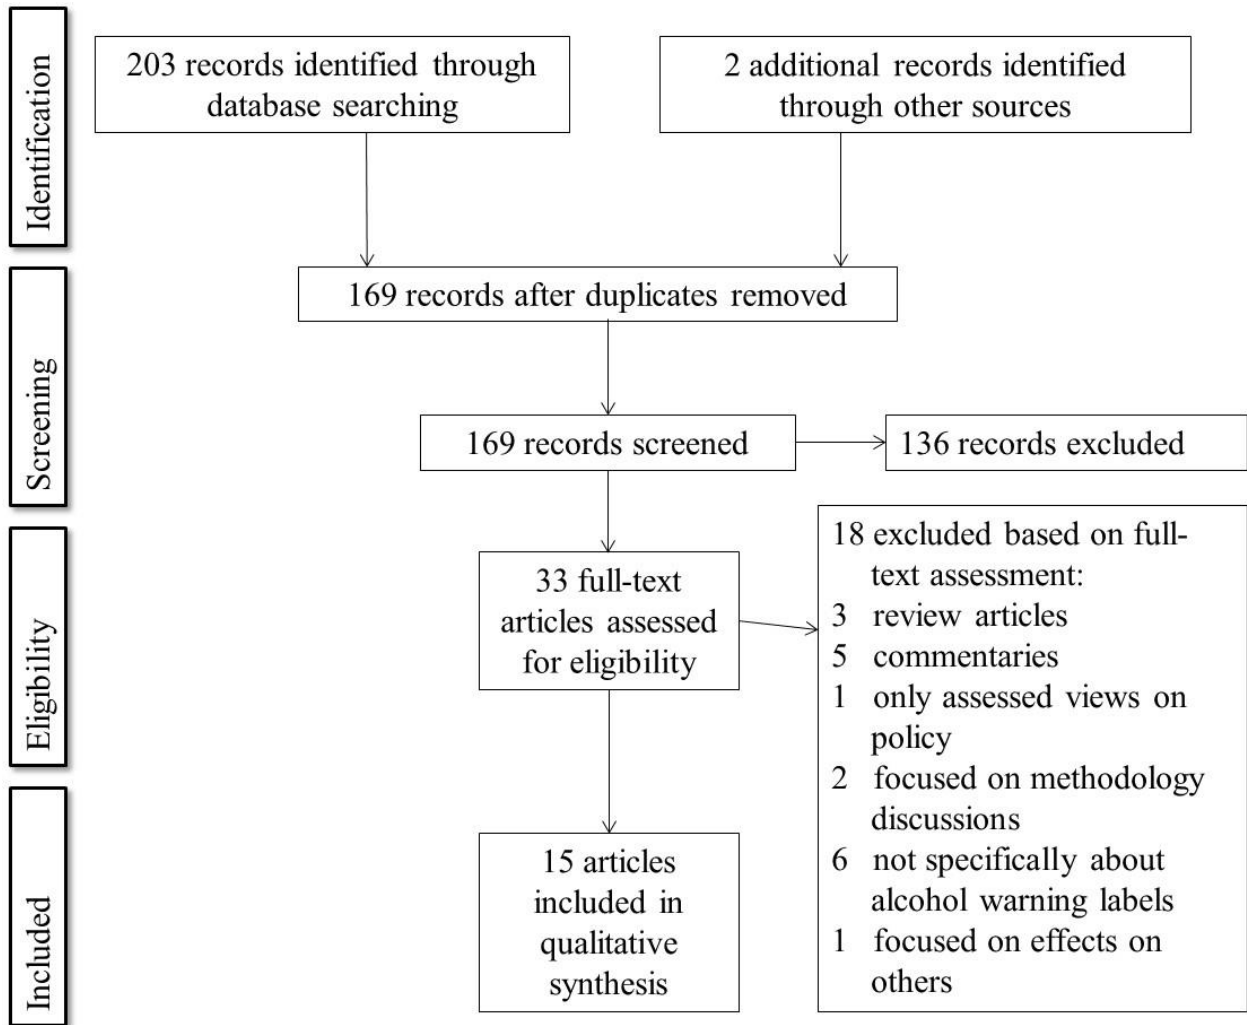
Identification

203 records identified through database searching

2 additional records identified through other sources

Screening

169 records after duplicates removed

169 records screened

136 records excluded

Eligibility

33 full-text articles assessed for eligibility

18 excluded based on full-text assessment:
3 review articles
5 commentaries
1 only assessed views on policy
2 focused on methodology discussions
6 not specifically about alcohol warning labels
1 focused on effects on others

Included

15 articles included in qualitative synthesis